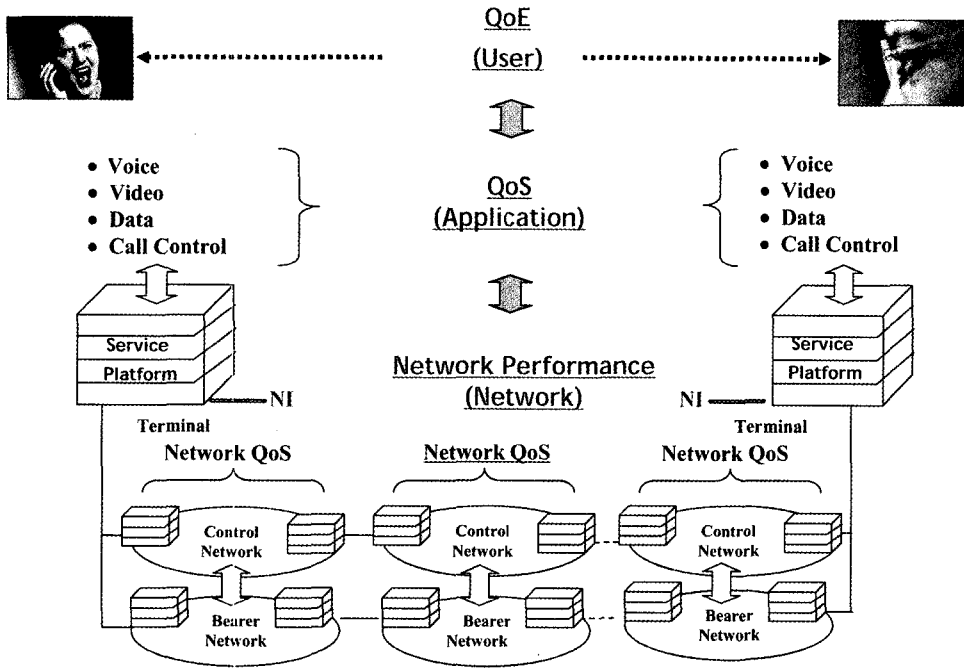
QoE
(User)

• Voice
• Video
• Data
• Call Control

QoS
(Application)

• Voice
• Video
• Data
• Call Control

Service
Platform

Network Performance
(Network)

Service
Platform

NI

NI

Terminal

Terminal

Network QoS

Network QoS

Network QoS

Control Network

Control Network

Control Network

Bearer Network

Bearer Network

Bearer Network